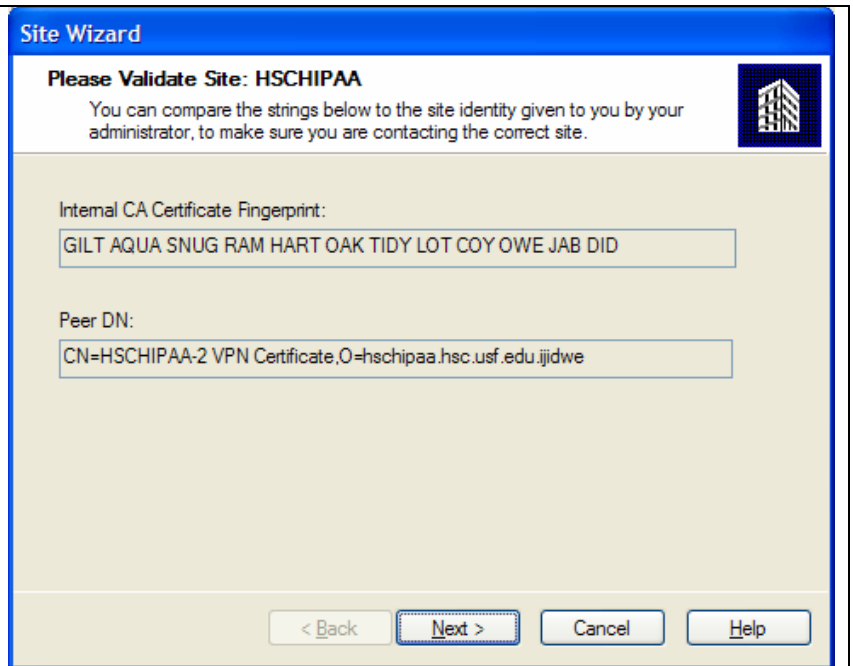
Site Wizard

Please Validate Site: HSCHIPAA

You can compare the strings below to the site identity given to you by your administrator, to make sure you are contacting the correct site.

Internal CA Certificate Fingerprint:

GILT AQUA SNUG RAM HART OAK TIDY LOT COY OWE JAB DID

Peer DN:

CN=HSCHIPAA-2 VPN Certificate,O=hschipaa.hsc.usf.edu.ijidwe

< Back

Next >

Cancel

Help